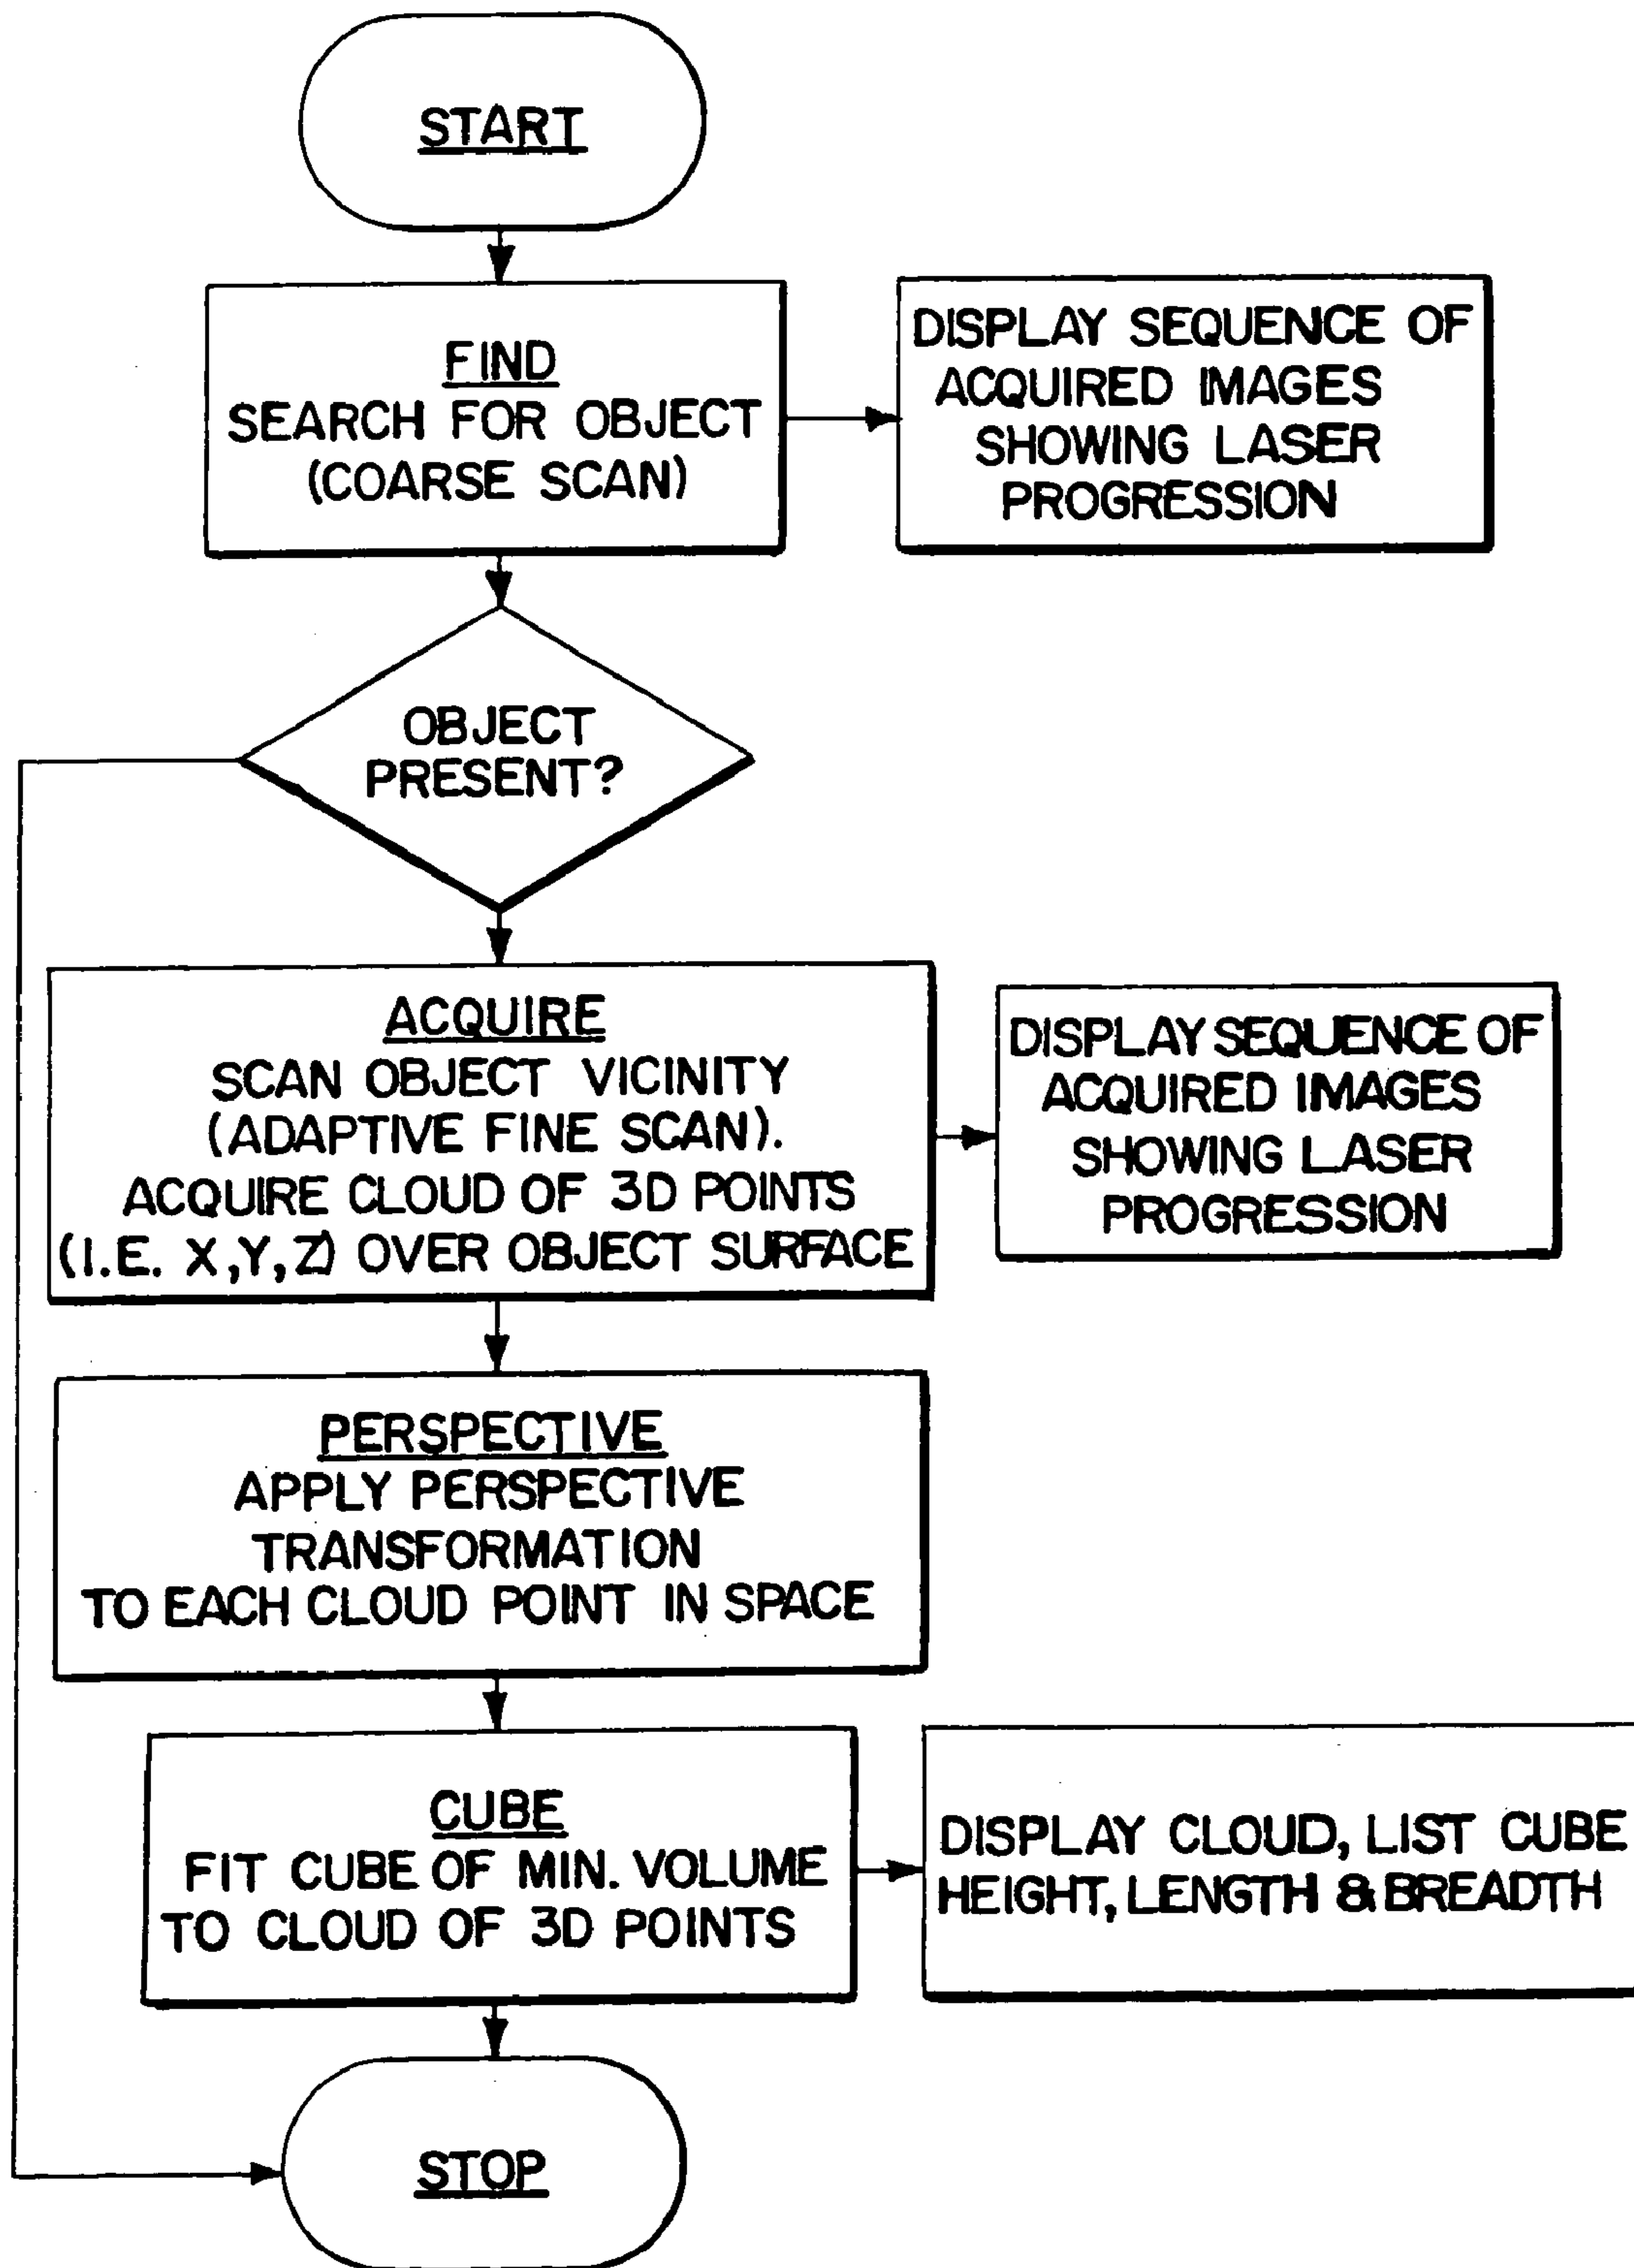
START

FIND
SEARCH FOR OBJECT
(COARSE SCAN)

DISPLAY SEQUENCE OF ACQUIRED IMAGES SHOWING LASER PROGRESSION

OBJECT PRESENT?

ACQUIRE
SCAN OBJECT VICINITY
(ADAPTIVE FINE SCAN).
ACQUIRE CLOUD OF 3D POINTS
(I.E. X,Y,Z) OVER OBJECT SURFACE

DISPLAY SEQUENCE OF ACQUIRED IMAGES SHOWING LASER PROGRESSION

PERSPECTIVE
APPLY PERSPECTIVE TRANSFORMATION
TO EACH CLOUD POINT IN SPACE

CUBE
FIT CUBE OF MIN. VOLUME
TO CLOUD OF 3D POINTS

DISPLAY CLOUD, LIST CUBE HEIGHT, LENGTH & BREADTH

STOP